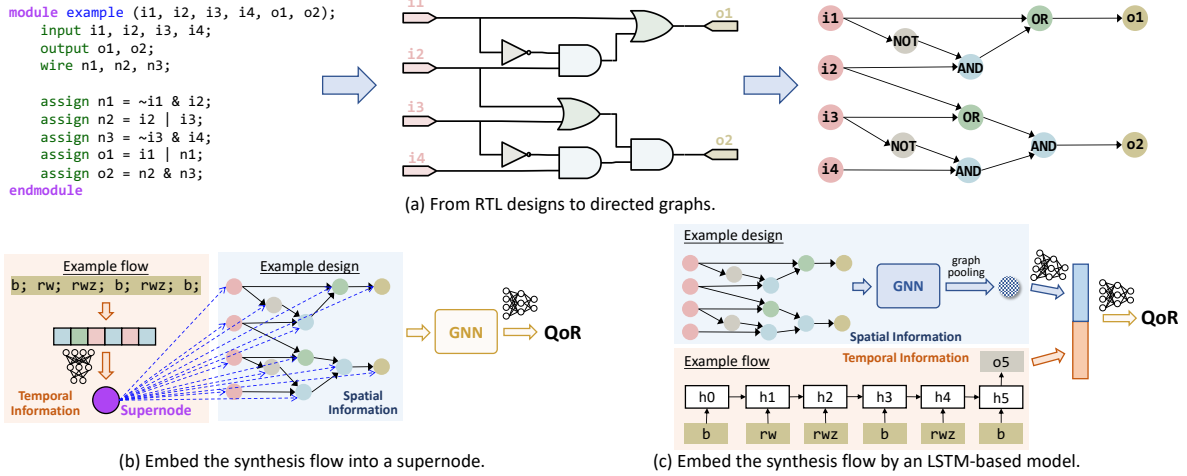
module example (i1, i2, i3, i4, o1, o2);
input i1, i2, i3, i4;
output o1, o2;
wire n1, n2, n3;

assign n1 = ~i1 & i2;
assign n2 = i2 | i3;
assign n3 = ~i3 & i4;
assign o1 = i1 | n1;
assign o2 = n2 & n3;
endmodule

i1
i2
i3
i4
o1
o2

i1
NOT
AND
OR
o1
i2
i3
OR
NOT
AND
AND
o2
i4

(a) From RTL designs to directed graphs.

Example flow
b; rw; rwz; b; rwz; b;
Temporal Information
Supernode
Example design
Spatial Information
GNN
QoR

(b) Embed the synthesis flow into a supernode.

Example design
GNN
graph pooling
Spatial Information
Temporal Information
Example flow
o5
h0
h1
h2
h3
h4
h5
b
rw
rwz
b
rwz
b
QoR

(c) Embed the synthesis flow by an LSTM-based model.